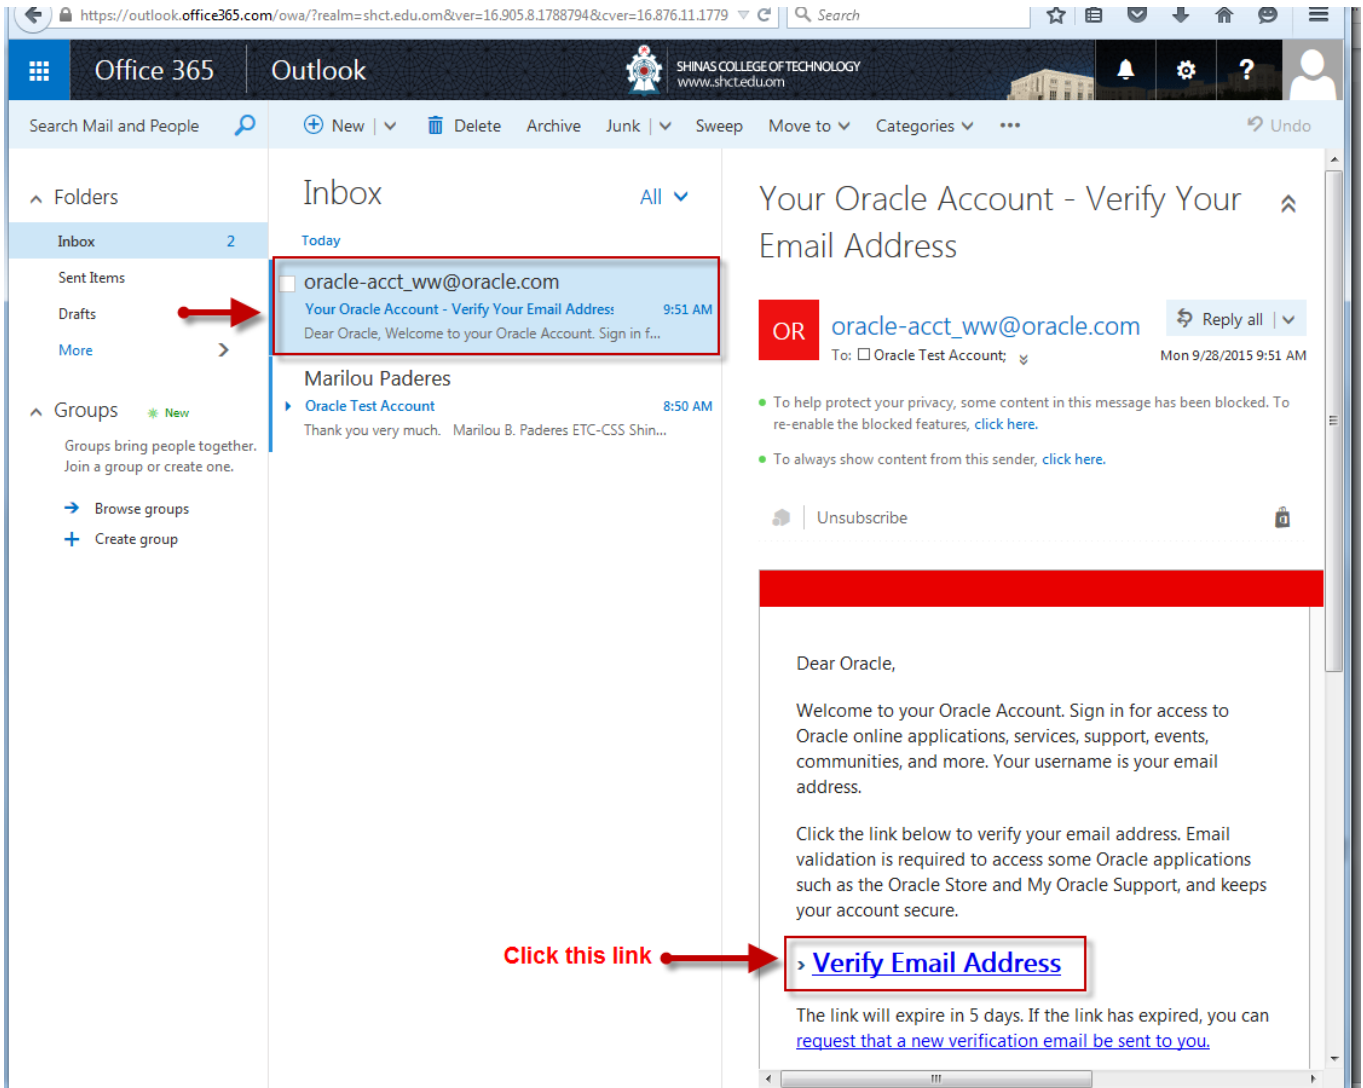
https://outlook.office365.com/owa/?realm=shct.edu.om&ver=16.905.8.1788794&cver=16.876.11.1779

Search

Office 365 Outlook

SHINAS COLLEGE OF TECHNOLOGY
www.shct.edu.om

Search Mail and People

New | Delete Archive Junk | Sweep Move to Categories ••• Undo

Folders

Inbox 2

Sent Items

Drafts

More

Groups New

Groups bring people together. Join a group or create one.

Browse groups

Create group

Inbox All

Today

oracle-acct_ww@oracle.com
Your Oracle Account - Verify Your Email Addres: 9:51 AM
Dear Oracle, Welcome to your Oracle Account. Sign in f...

Marilou Paderes
Oracle Test Account 8:50 AM
Thank you very much. Marilou B. Paderes ETC-CSS Shin...

Your Oracle Account - Verify Your Email Address

OR oracle-acct_ww@oracle.com Reply all |
To: Oracle Test Account; Mon 9/28/2015 9:51 AM

To help protect your privacy, some content in this message has been blocked. To re-enable the blocked features, click here.

To always show content from this sender, click here.

Unsubscribe

Dear Oracle,

Welcome to your Oracle Account. Sign in for access to Oracle online applications, services, support, events, communities, and more. Your username is your email address.

Click the link below to verify your email address. Email validation is required to access some Oracle applications such as the Oracle Store and My Oracle Support, and keeps your account secure.

Click this link

› Verify Email Address

The link will expire in 5 days. If the link has expired, you can request that a new verification email be sent to you.